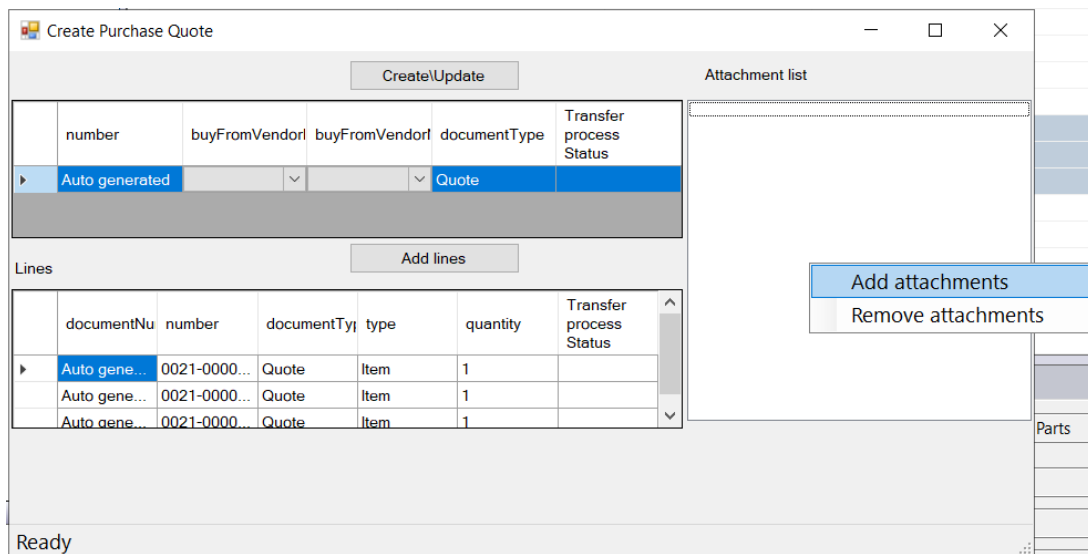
Create Purchase Quote

Create\Update

Attachment list

| | number | buyFromVendorI | buyFromVendorI | documentType | Transfer process Status |
|---|---|---|---|---|---|
| | Auto generated | | | Quote | |

Add lines

Lines

| | documentNu | number | documentTyp | type | quantity | Transfer process Status |
|---|---|---|---|---|---|---|
| | Auto gene... | 0021-0000... | Quote | Item | 1 | |
| | Auto gene... | 0021-0000... | Quote | Item | 1 | |
| | Auto gene... | 0021-0000... | Quote | Item | 1 | |

Add attachments
Remove attachments

Parts

Ready